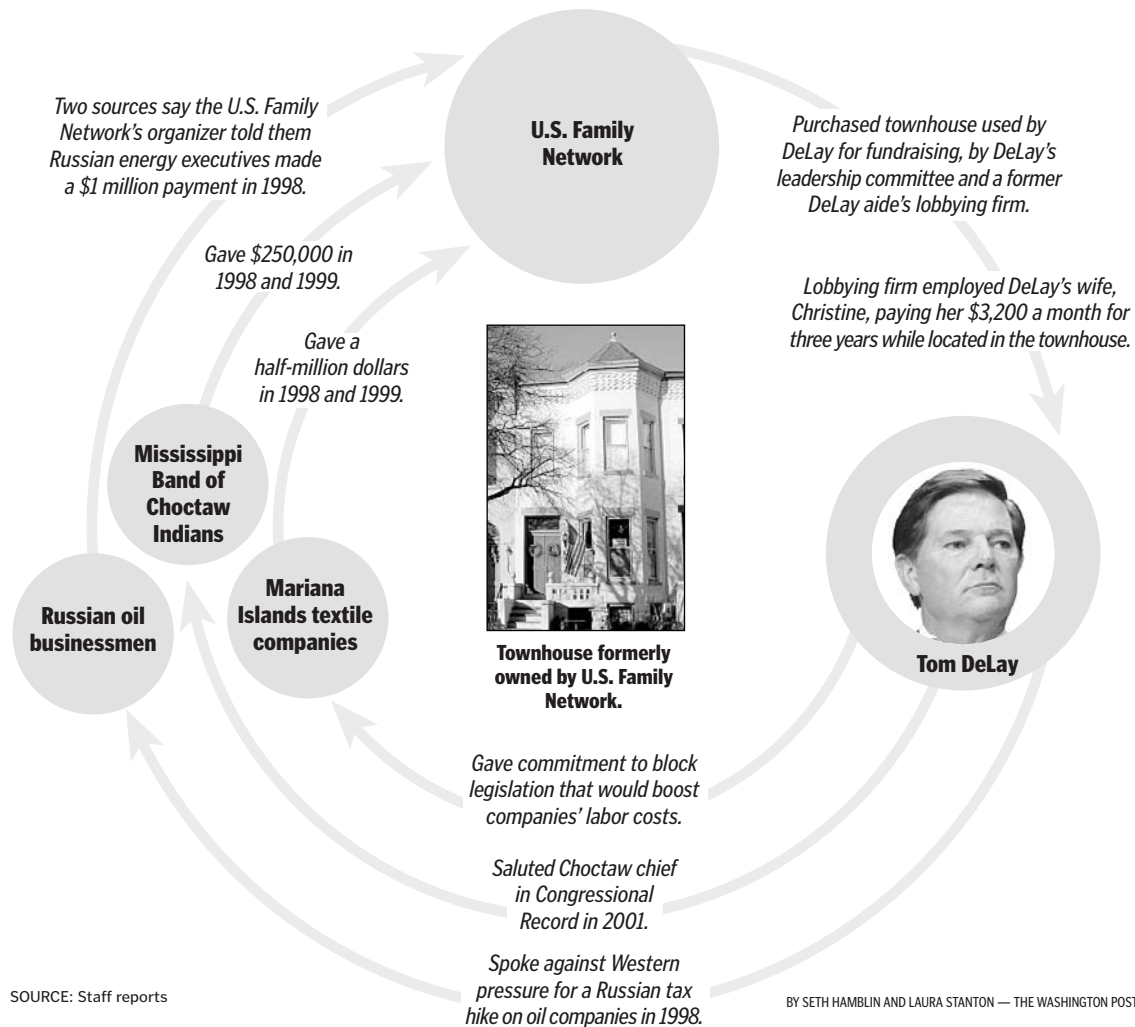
Two sources say the U.S. Family Network's organizer told them Russian energy executives made a $1 million payment in 1998.

U.S. Family Network

Purchased townhouse used by DeLay for fundraising, by DeLay's leadership committee and a former DeLay aide's lobbying firm.

Gave $250,000 in 1998 and 1999.

Lobbying firm employed DeLay's wife, Christine, paying her $3,200 a month for three years while located in the townhouse.

Gave a half-million dollars in 1998 and 1999.

Mississippi Band of Choctaw Indians

Russian oil businessmen

Mariana Islands textile companies

Townhouse formerly owned by U.S. Family Network.

Tom DeLay

Gave commitment to block legislation that would boost companies' labor costs.

Saluted Choctaw chief in Congressional Record in 2001.

Spoke against Western pressure for a Russian tax hike on oil companies in 1998.

SOURCE: Staff reports

BY SETH HAMBLIN AND LAURA STANTON — THE WASHINGTON POST